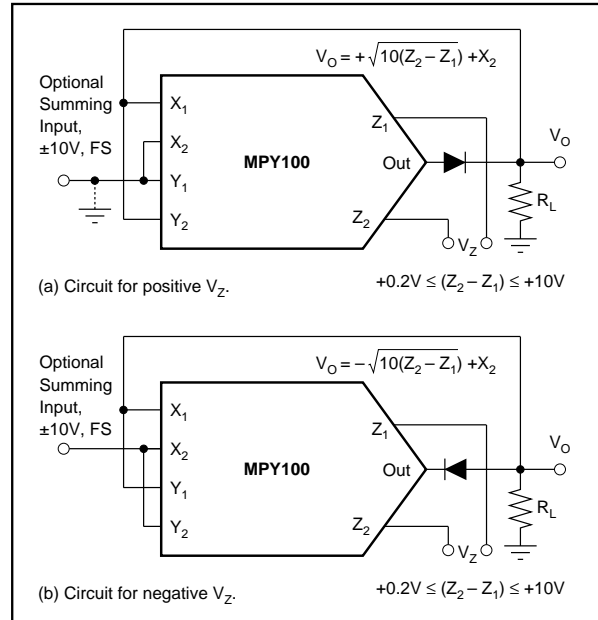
$V_O = +\sqrt{10(Z_2 - Z_1)} + X_2$

Optional Summing Input, ±10V, FS

$X_1$

$X_2$

$Y_1$

$Y_2$

MPY100

$Z_1$

Out

$Z_2$

$V_O$

$R_L$

$V_Z$

(a) Circuit for positive $V_Z$.

$+0.2V \leq (Z_2 - Z_1) \leq +10V$

$V_O = -\sqrt{10(Z_2 - Z_1)} + X_2$

Optional Summing Input, ±10V, FS

$X_1$

$X_2$

$Y_1$

$Y_2$

MPY100

$Z_1$

Out

$Z_2$

$V_O$

$R_L$

$V_Z$

(b) Circuit for negative $V_Z$.

$+0.2V \leq (Z_2 - Z_1) \leq +10V$